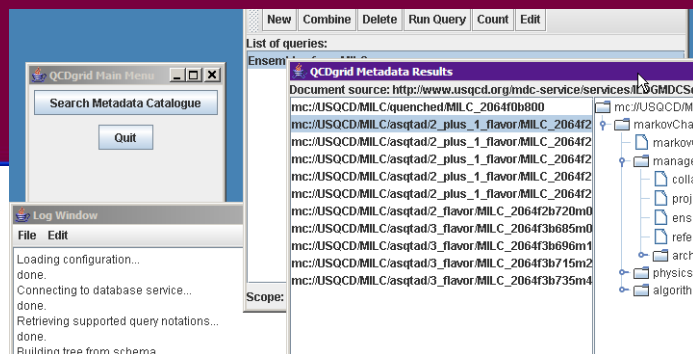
New Combine Delete Run Query Count Edit

List of queries:

Ensem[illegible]

QCDgrid Main Menu

Search Metadata Catalogue

Quit

Log Window

File Edit

Loading configuration...
done.
Connecting to database service...
done.
Retrieving supported query notations...
done.
Building tree from schema...

Scope:

QCDgrid Metadata Results

Document source: http://www.usqcd.org/mdc-service/services/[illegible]GMDCS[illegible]

mc://USQCD/MILC/quenched/MILC_2064f0b800
mc://USQCD/MILC/asqtad/2_plus_1_flavor/MILC_2064f2
mc://USQCD/MILC/asqtad/2_plus_1_flavor/MILC_2064f2
mc://USQCD/MILC/asqtad/2_plus_1_flavor/MILC_2064f2
mc://USQCD/MILC/asqtad/2_plus_1_flavor/MILC_2064f2
mc://USQCD/MILC/asqtad/2_plus_1_flavor/MILC_2064f2
mc://USQCD/MILC/asqtad/2_plus_1_flavor/MILC_2064f2
mc://USQCD/MILC/asqtad/2_flavor/MILC_2064f2b720m0
mc://USQCD/MILC/asqtad/3_flavor/MILC_2064f3b685m0
mc://USQCD/MILC/asqtad/3_flavor/MILC_2064f3b696m1
mc://USQCD/MILC/asqtad/3_flavor/MILC_2064f3b715m2
mc://USQCD/MILC/asqtad/3_flavor/MILC_2064f3b735m4

mc://USQCD/M
markovCha
markov
manage
colla
proj
ens
refe
arch
physics
algorith